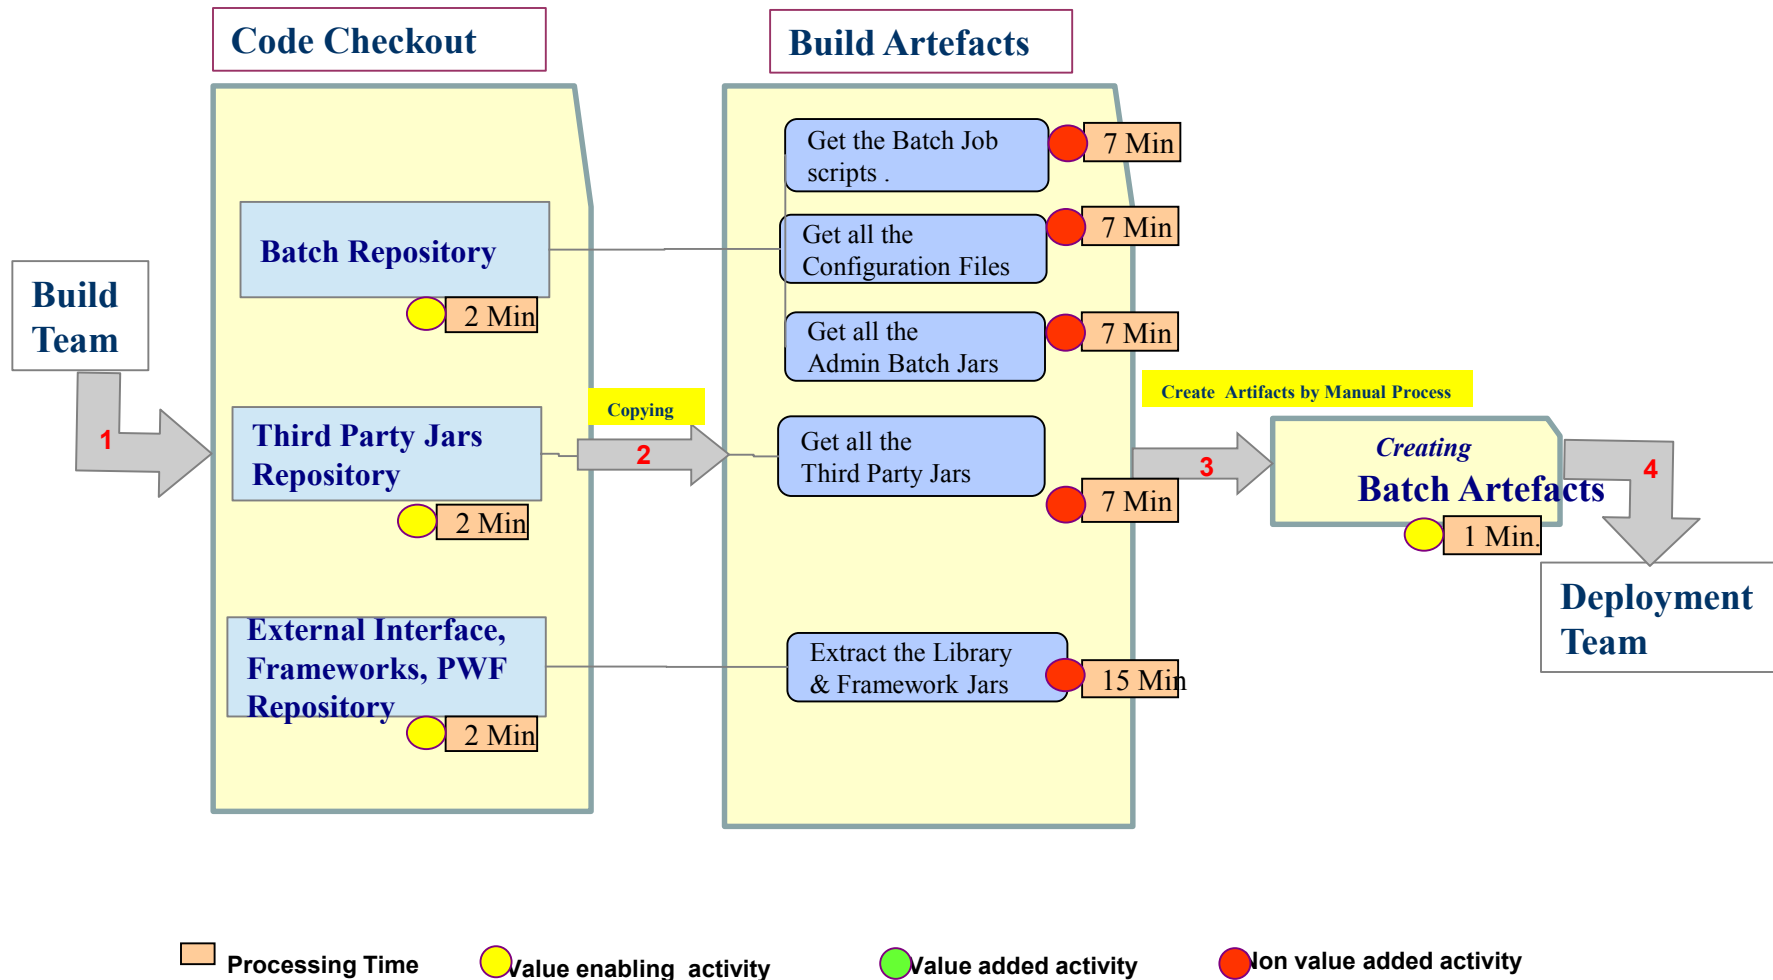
Code Checkout

Build Artefacts

Build Team

1

Batch Repository

2 Min

Third Party Jars Repository

2 Min

External Interface, Frameworks, PWF Repository

2 Min

Copying

2

Get the Batch Job scripts .

7 Min

Get all the Configuration Files

7 Min

Get all the Admin Batch Jars

7 Min

Get all the Third Party Jars

7 Min

Extract the Library & Framework Jars

15 Min

Create Artifacts by Manual Process

3

Creating

Batch Artefacts

1 Min.

4

Deployment Team

Processing Time

Value enabling activity

Value added activity

Non value added activity